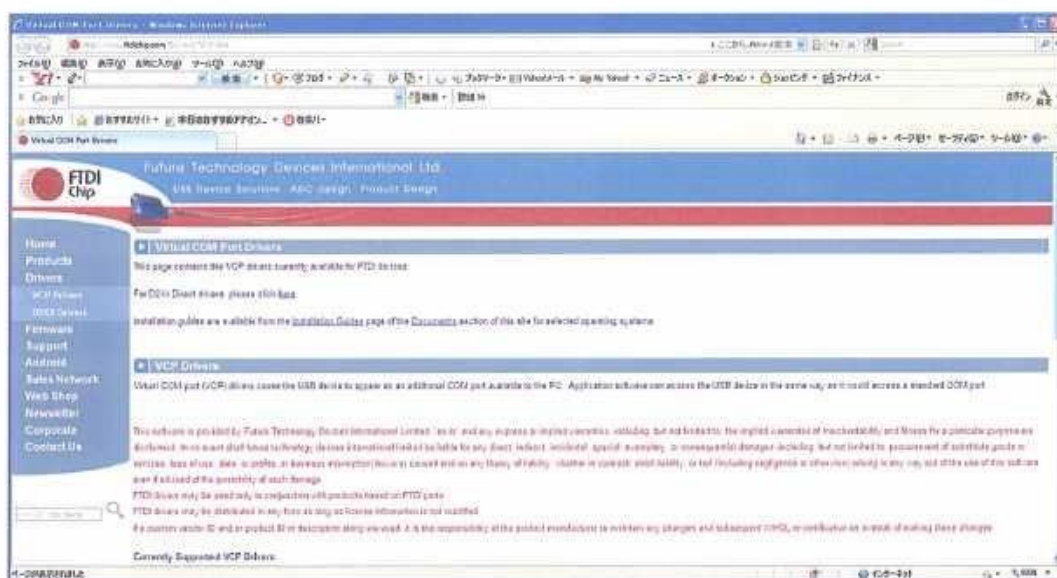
Virtual COM Port Drivers - Windows Internet Explorer

ファイル(F) 編集(E) 表示(V) お気に入り(A) ツール(T) ヘルプ(H)

Google

お気に入り

Virtual COM Port Drivers

FTDI Chip

Future Technology Devices International Ltd.

USB Device Solutions ASIC Design Product Design

Home
Products
Drivers
VCP Drivers
D2XX Drivers
Firmware
Support
Android
Sales Network
Web Shop
Newsletter
Corporate
Contact Us

Virtual COM Port Drivers

This page contains the VCP drivers currently available for FTDI devices.

For D2XX Direct drivers, please click here.

Installation guides are available from the Installation Guides page of the Documents section of this site for selected operating systems.

VCP Drivers

Virtual COM port (VCP) drivers cause the USB device to appear as an additional COM port available to the PC. Application software can access the USB device in the same way as it would access a standard COM port.

This software is provided by Future Technology Devices International Limited "as is" and any express or implied warranties, including, but not limited to, the implied warranties of merchantability and fitness for a particular purpose are disclaimed. In no event shall future technology devices international limited be liable for any direct, indirect, incidental, special, exemplary, or consequential damages (including, but not limited to, procurement of substitute goods or services; loss of use, data, or profits; or business interruption) however caused and on any theory of liability, whether in contract, strict liability, or tort (including negligence or otherwise) arising in any way out of the use of this software, even if advised of the possibility of such damage.
FTDI drivers may be used only in conjunction with products based on FTDI parts.
FTDI drivers may be distributed in any form as long as license information is not modified.
If a custom vendor ID and/or product ID or description string are used, it is the responsibility of the product manufacturer to maintain any changes and subsequent WHQL re-certification as a result of making these changes.

Currently Supported VCP Drivers:

ページが表示されました

インターネット

100%